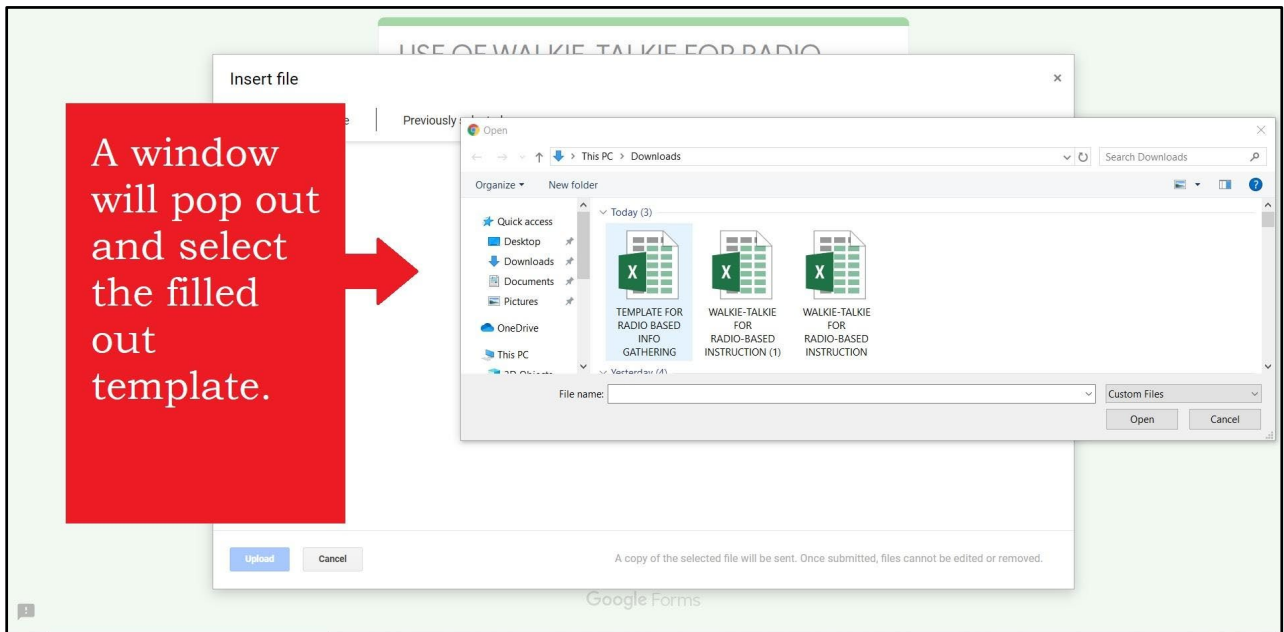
USE OF WALKIE-TALKIE FOR RADIO

Insert file

×

e

Previously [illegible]

A window will pop out and select the filled out template.

Open

This PC > Downloads

Search Downloads

Organize ▾

New folder

Quick access

Desktop

Downloads

Documents

Pictures

OneDrive

This PC

3D Objects

Today (3)

TEMPLATE FOR RADIO BASED INFO GATHERING

WALKIE-TALKIE FOR RADIO-BASED INSTRUCTION (1)

WALKIE-TALKIE FOR RADIO-BASED INSTRUCTION

Yesterday (4)

File name:

Custom Files

Open

Cancel

Upload

Cancel

A copy of the selected file will be sent. Once submitted, files cannot be edited or removed.

Google Forms